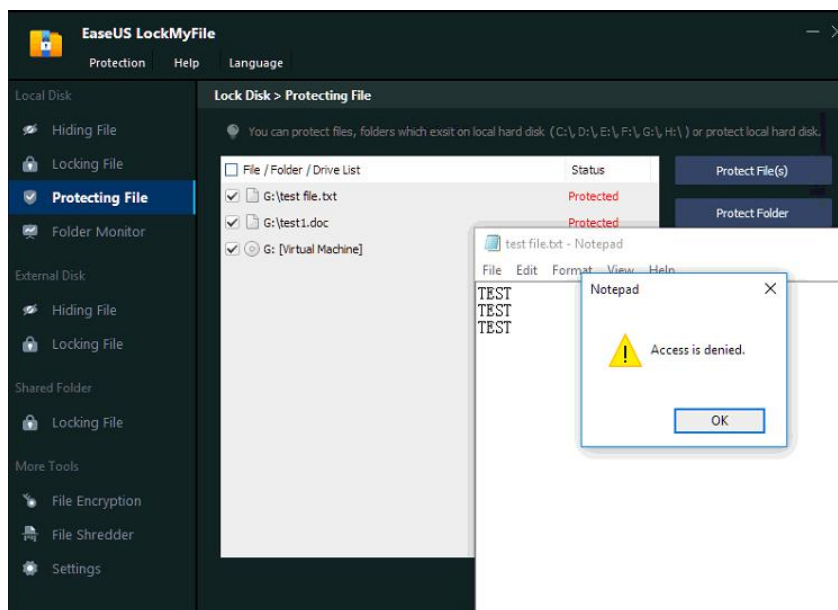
EaseUS LockMyFile

Protection Help Language

Local Disk

Hiding File

Locking File

Protecting File

Folder Monitor

External Disk

Hiding File

Locking File

Shared Folder

Locking File

More Tools

File Encryption

File Shredder

Settings

Lock Disk > Protecting File

You can protect files, folders which exsit on local hard disk (C:\, D:\, E:\, F:\, G:\, H:\) or protect local hard disk.

| File / Folder / Drive List | Status |
|---|---|
| G:\test file.txt | Protected |
| G:\test1.doc | Protected |
| G: [Virtual Machine] | |

Protect File(s)

Protect Folder

test file.txt - Notepad

File Edit Format View Help

TEST
TEST
TEST

Notepad

Access is denied.

OK